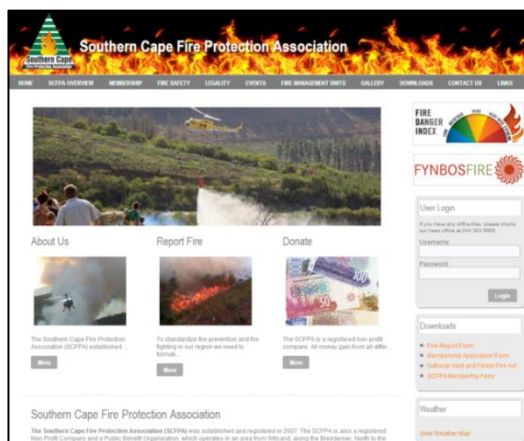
Southern Cape

Southern Cape Fire Protection Association

HOME SCFPA OVERVIEW MEMBERSHIP FIRE SAFETY LEGALITY EVENTS FIRE MANAGEMENT UNITS GALLERY DOWNLOADS CONTACT US LINKS

FIRE DANGER INDEX

FYNBOSFIRE

About Us

The Southern Cape Fire Protection Association (SCFPA) established ...

More

Report Fire

To standardize fire prevention and fire fighting in our region we need to formali...

More

Donate

The SCFPA is a registered non-profit company. All money gain from all differ...

More

User Login

If you have any difficulties please phone our head office at 044 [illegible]

Username:

Password:

Login

Downloads

Fire Report Form

Membership Application Form

National Veld and Forest Fire Act

SCFPA Membership Fees

Weather

New Weather Map

Southern Cape Fire Protection Association

The Southern Cape Fire Protection Association (SCFPA) was established and registered in 2007. The SCFPA is also a registered Non Profit Company and a Public Benefit Organisation, which operates in an area from Witsand, along the Breederivier, North to the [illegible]